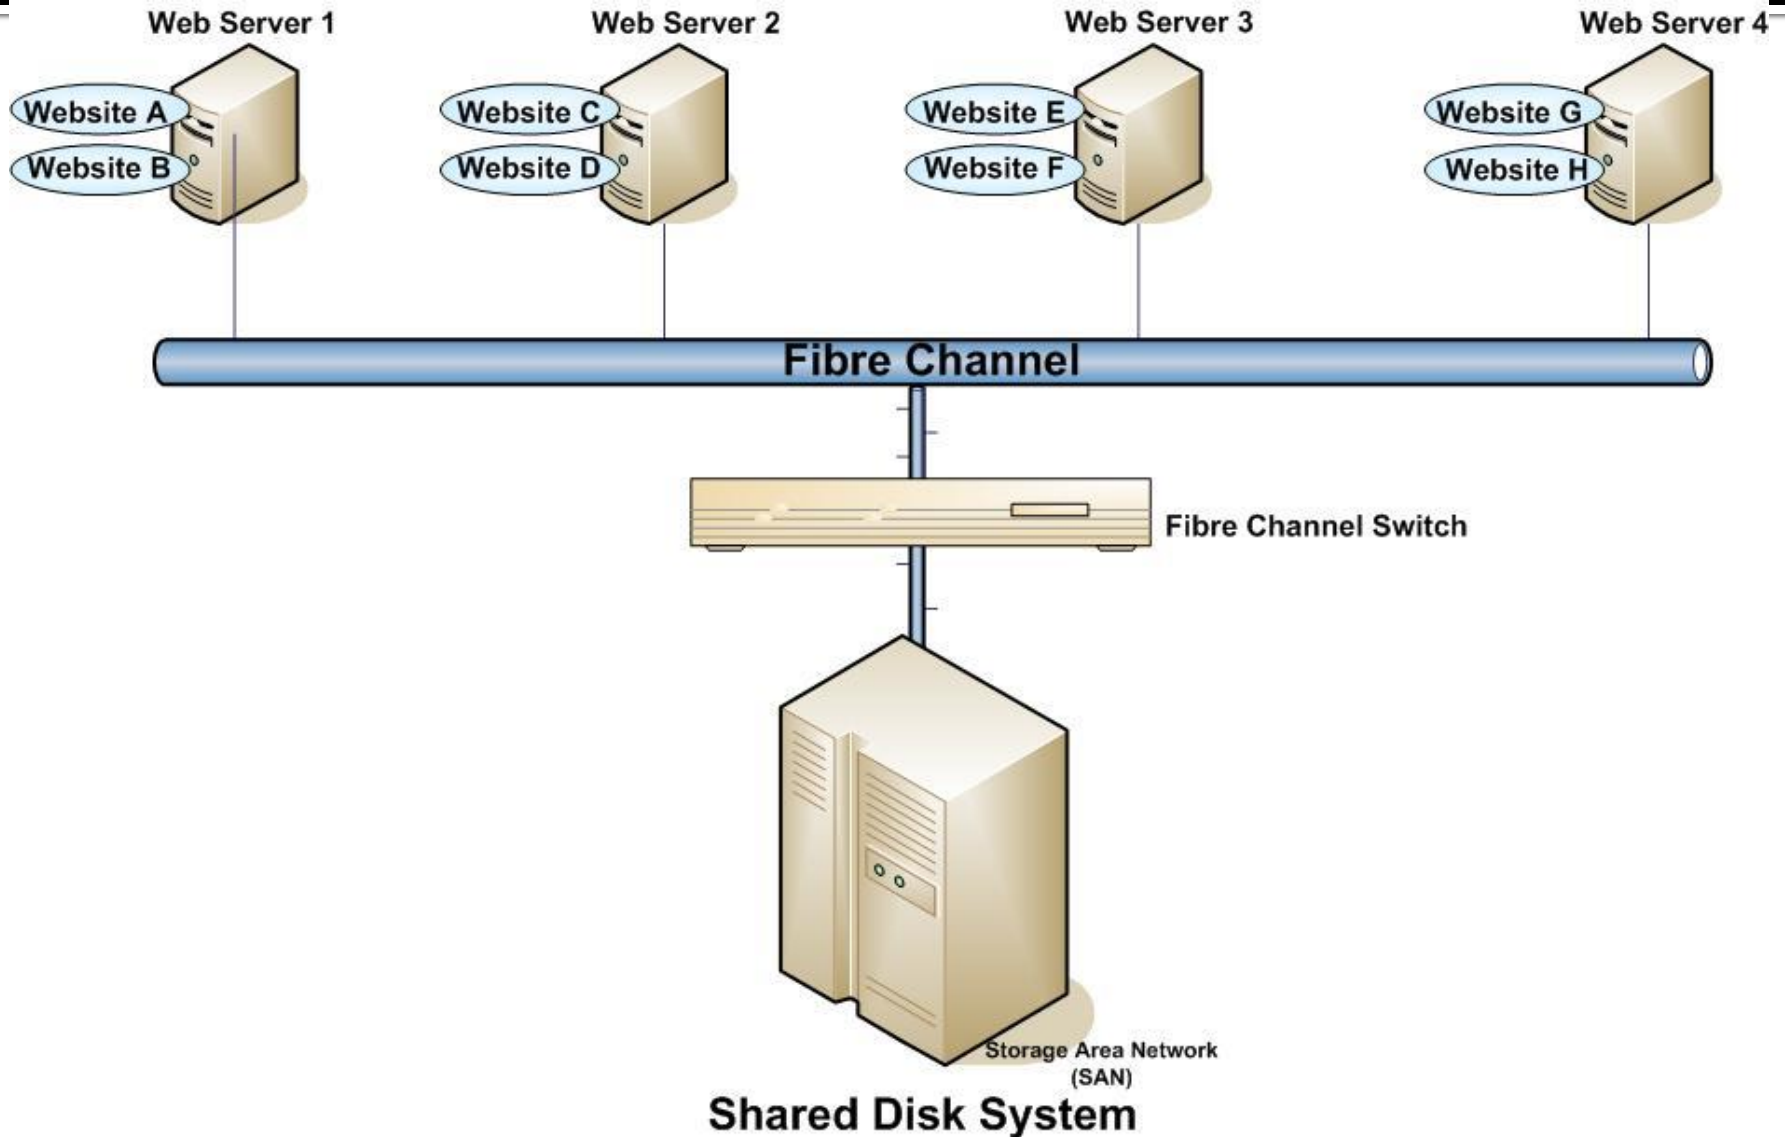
Web Server 1
Website A
Website B

Web Server 2
Website C
Website D

Web Server 3
Website E
Website F

Web Server 4
Website G
Website H

Fibre Channel

Fibre Channel Switch

Storage Area Network (SAN)

Shared Disk System